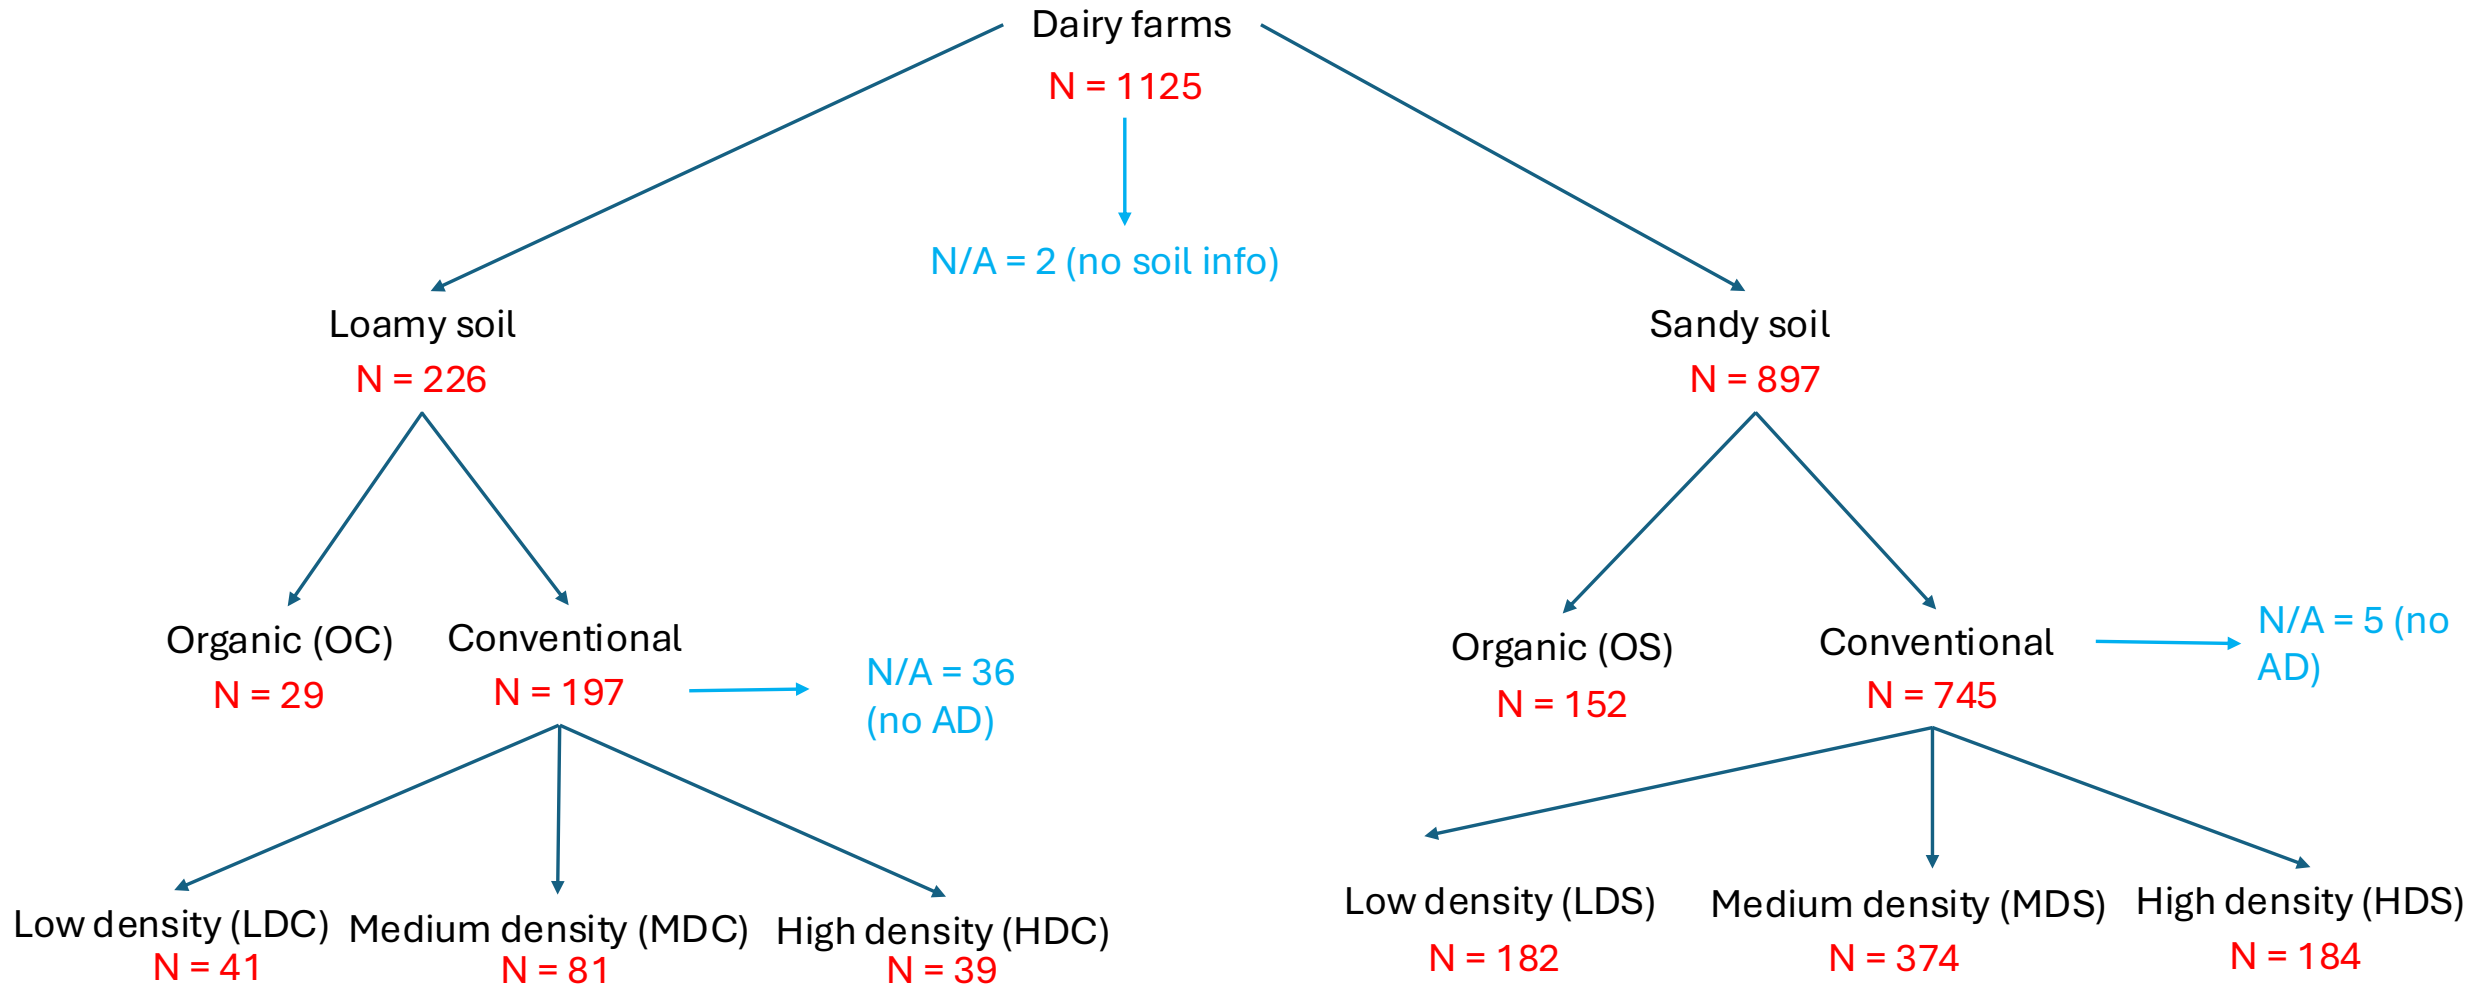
Dairy farms
N = 1125

N/A = 2 (no soil info)

Loamy soil
N = 226

Sandy soil
N = 897

Organic (OC)
N = 29

Conventional
N = 197

N/A = 36 (no AD)

Organic (OS)
N = 152

Conventional
N = 745

N/A = 5 (no AD)

Low density (LDC)
N = 41

Medium density (MDC)
N = 81

High density (HDC)
N = 39

Low density (LDS)
N = 182

Medium density (MDS)
N = 374

High density (HDS)
N = 184